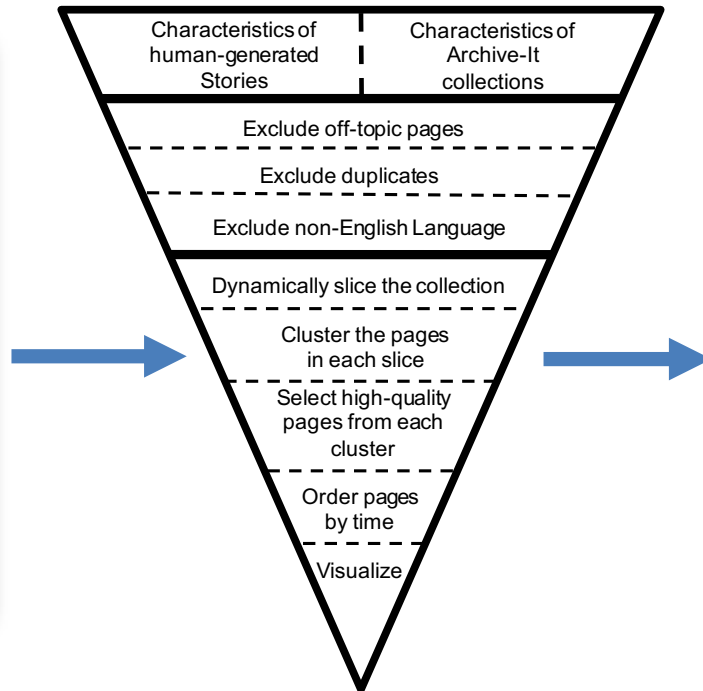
Characteristics of human-generated Stories

Characteristics of Archive-It collections

Exclude off-topic pages

Exclude duplicates

Exclude non-English Language

Dynamically slice the collection

Cluster the pages in each slice

Select high-quality pages from each cluster

Order pages by time

Visualize